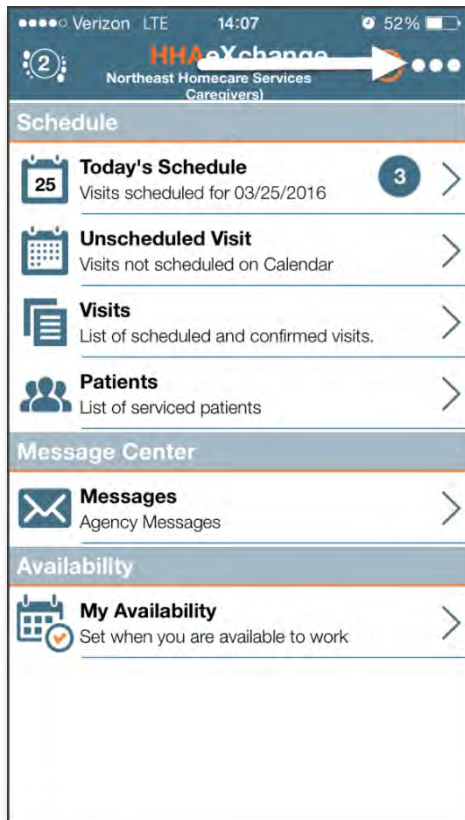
●●●●○ Verizon LTE 14:07 52%

2

HHAeXchange
Northeast Homecare Services Caregivers)

Schedule

25 Today's Schedule
Visits scheduled for 03/25/2016
3

Unscheduled Visit
Visits not scheduled on Calendar

Visits
List of scheduled and confirmed visits.

Patients
List of serviced patients

Message Center

Messages
Agency Messages

Availability

My Availability
Set when you are available to work